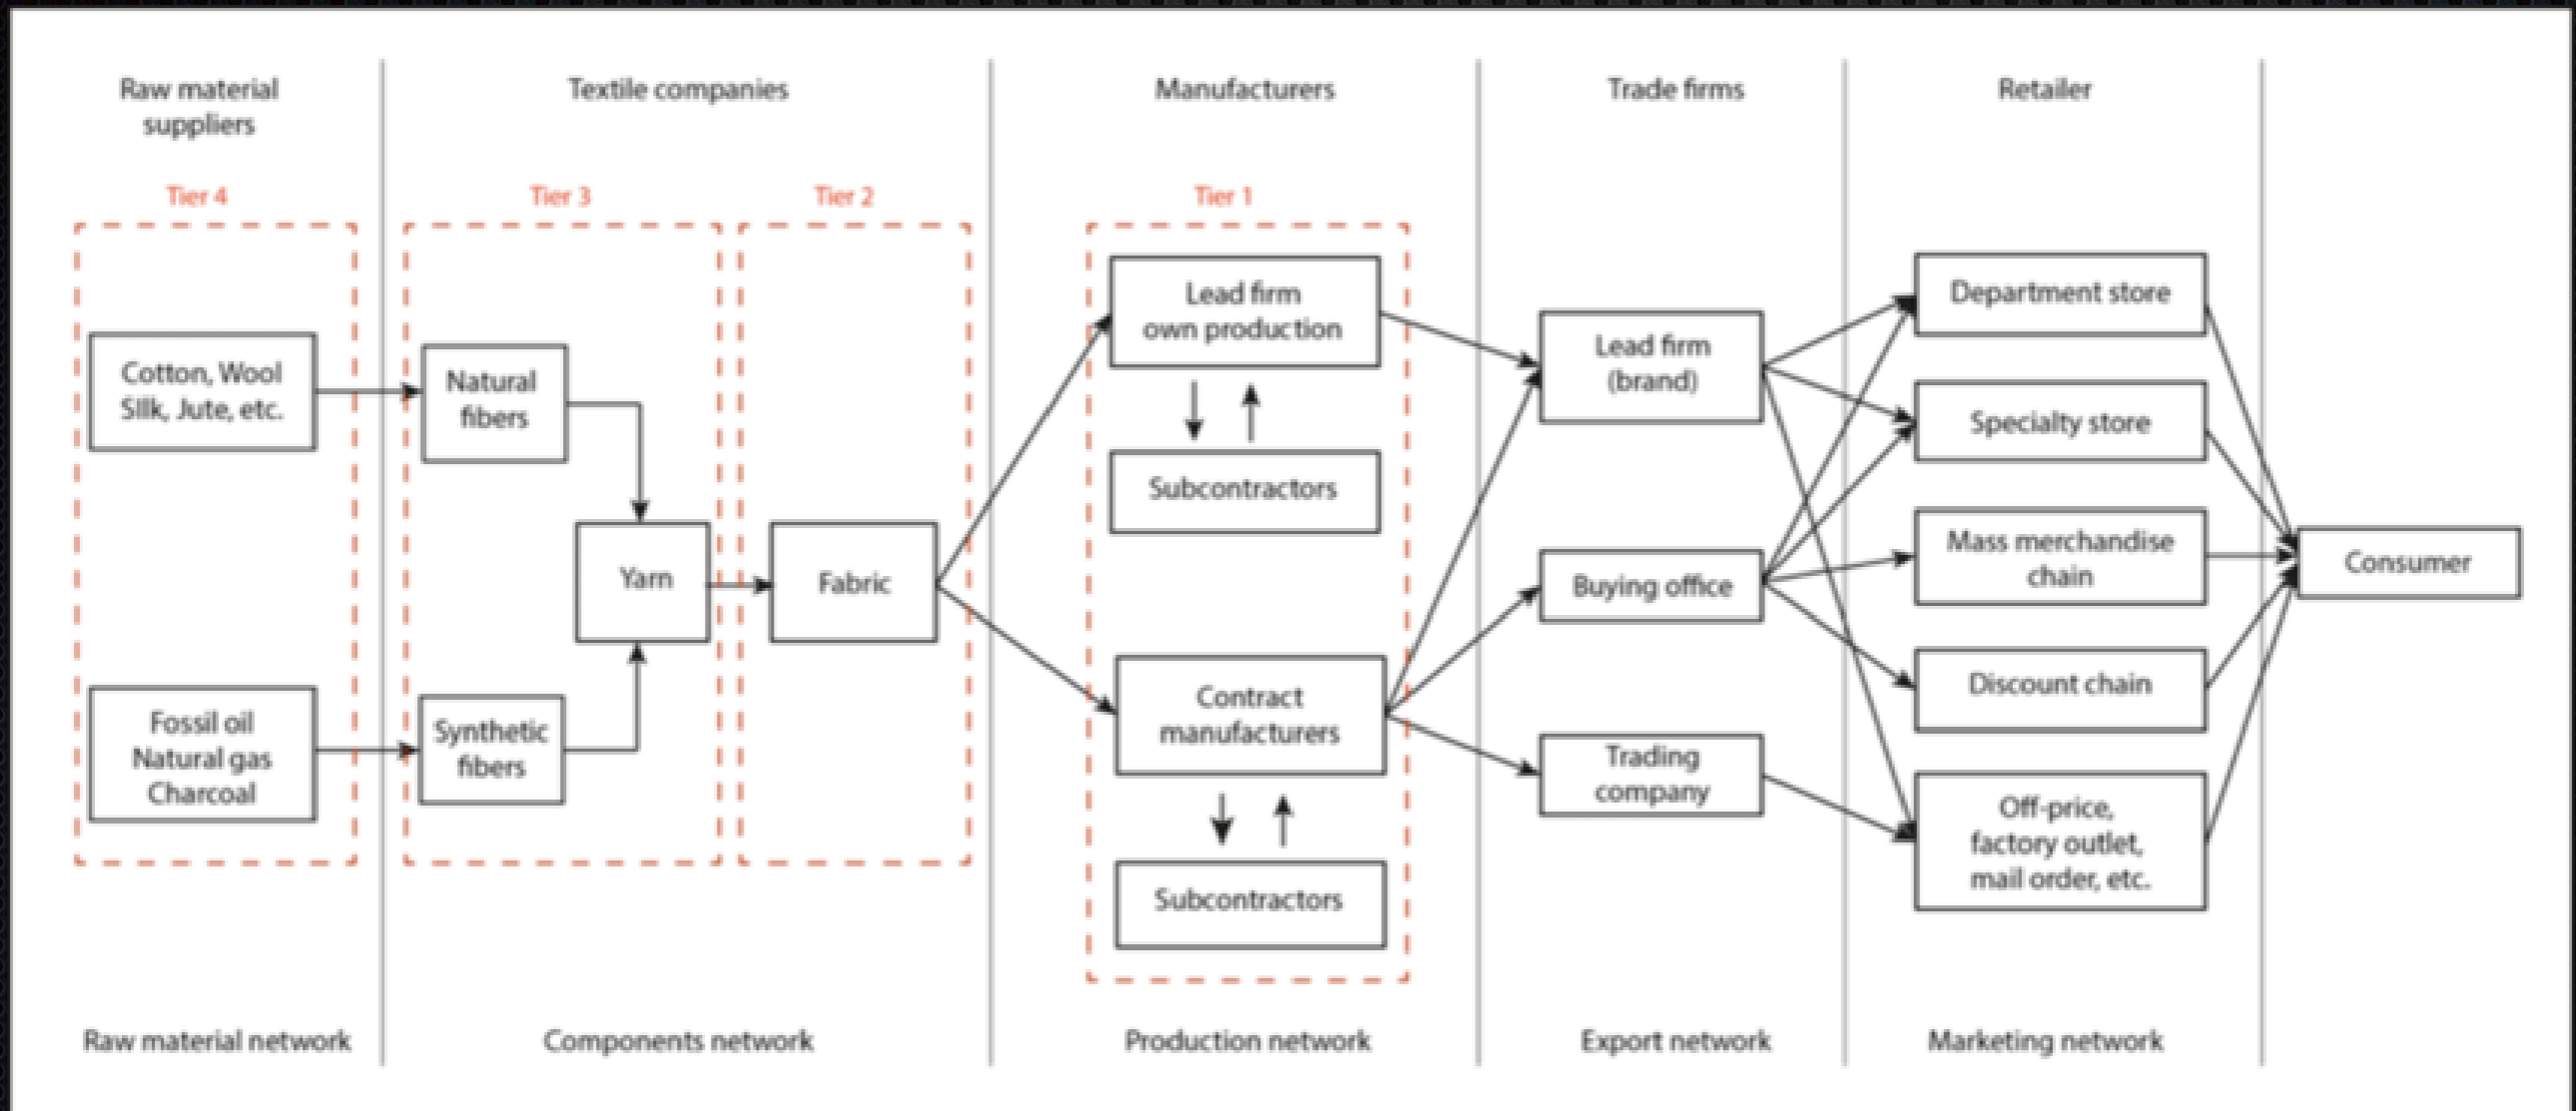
Raw material suppliers

Textile companies

Manufacturers

Trade firms

Retailer

Tier 4

Tier 3

Tier 2

Tier 1

Cotton, Wool Silk, Jute, etc.

Fossil oil Natural gas Charcoal

Natural fibers

Synthetic fibers

Yarn

Fabric

Lead firm own production

Subcontractors

Contract manufacturers

Subcontractors

Lead firm (brand)

Buying office

Trading company

Department store

Specialty store

Mass merchandise chain

Discount chain

Off-price, factory outlet, mail order, etc.

Consumer

Raw material network

Components network

Production network

Export network

Marketing network